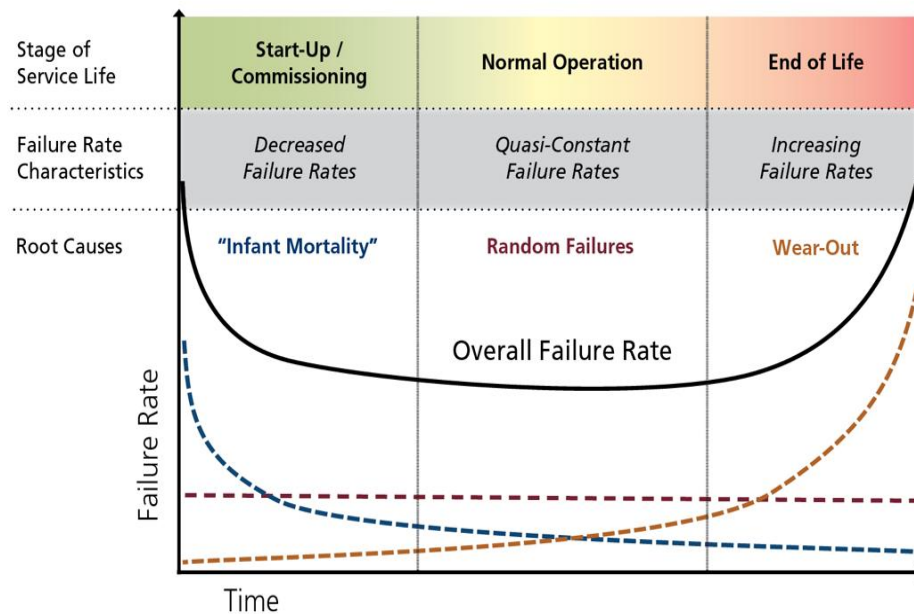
Stage of Service Life

Start-Up / Commissioning

Normal Operation

End of Life

Failure Rate Characteristics

Decreased Failure Rates

Quasi-Constant Failure Rates

Increasing Failure Rates

Root Causes

"Infant Mortality"

Random Failures

Wear-Out

Overall Failure Rate

Failure Rate

Time